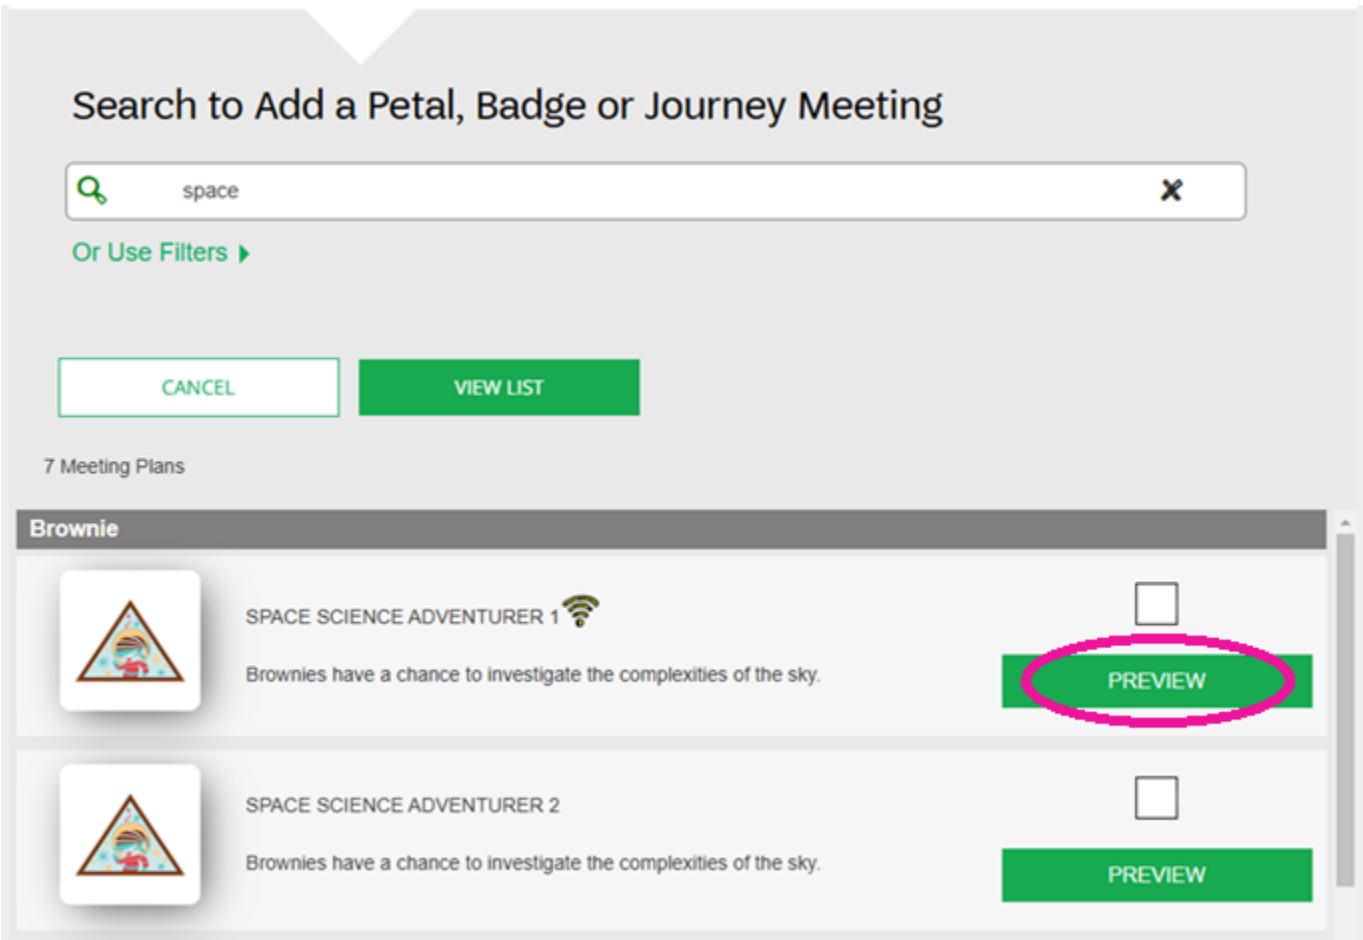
Search to Add a Petal, Badge or Journey Meeting

space

Or Use Filters

CANCEL

VIEW LIST

7 Meeting Plans

Brownie

SPACE SCIENCE ADVENTURER 1

Brownies have a chance to investigate the complexities of the sky.

PREVIEW

SPACE SCIENCE ADVENTURER 2

Brownies have a chance to investigate the complexities of the sky.

PREVIEW